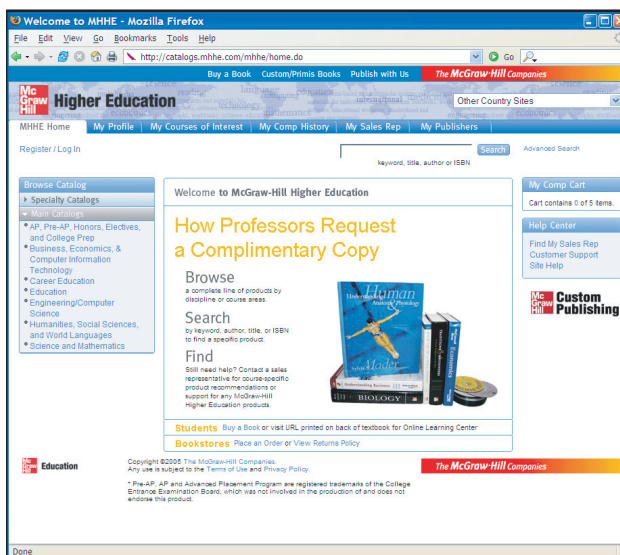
Welcome to MHHE - Mozilla Firefox

File Edit View Go Bookmarks Tools Help

http://catalogs.mhhe.com/mhhe/home.do

Go

Buy a Book | Custom/Primis Books | Publish with Us | The McGraw-Hill Companies

Mc Graw Hill Higher Education

Other Country Sites

MHHE Home | My Profile | My Courses of Interest | My Comp History | My Sales Rep | My Publishers

Register / Log In

Search

keyword, title, author or ISBN

Advanced Search

Browse Catalog

Specialty Catalogs

Main Catalogs

• AP, Pre-AP, Honors, Electives, and College Prep
• Business, Economics, & Computer Information Technology
• Career Education
• Education
• Engineering/Computer Science
• Humanities, Social Sciences, and World Languages
• Science and Mathematics

Welcome to McGraw-Hill Higher Education

How Professors Request a Complimentary Copy

Browse
a complete line of products by discipline or course areas.

Search
by keyword, author, title, or ISBN to find a specific product.

Find
Still need help? Contact a sales representative for course-specific product recommendations or support for any McGraw-Hill Higher Education products.

Human
Biology

Students Buy a Book or visit URL printed on back of textbook for Online Learning Center

Bookstores Place an Order or View Returns Policy

My Comp Cart

Cart contains 0 of 5 items.

Help Center

Find My Sales Rep
Customer Support
Site Help

Mc Graw Hill Custom Publishing

Mc Graw Hill Education

Copyright ©2005 The McGraw-Hill Companies.
Any use is subject to the Terms of Use and Privacy Policy.

* Pre-AP, AP and Advanced Placement Program are registered trademarks of the College Entrance Examination Board, which was not involved in the production of and does not endorse this product.

The McGraw-Hill Companies

Done